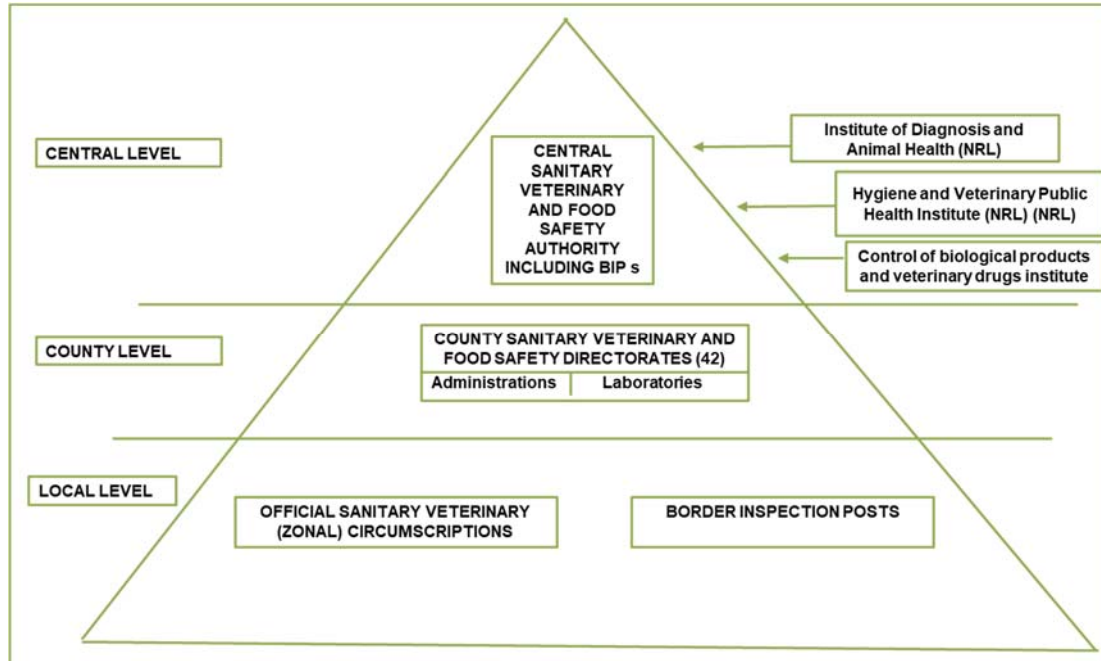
CENTRAL LEVEL

CENTRAL SANITARY VETERINARY AND FOOD SAFETY AUTHORITY INCLUDING BIP s

Institute of Diagnosis and Animal Health (NRL)

Hygiene and Veterinary Public Health Institute (NRL) (NRL)

Control of biological products and veterinary drugs institute

COUNTY LEVEL

COUNTY SANITARY VETERINARY AND FOOD SAFETY DIRECTORATES (42)

| Administrations | Laboratories |
|---|---|

LOCAL LEVEL

OFFICIAL SANITARY VETERINARY (ZONAL) CIRCUMSCRIPTIONS

BORDER INSPECTION POSTS